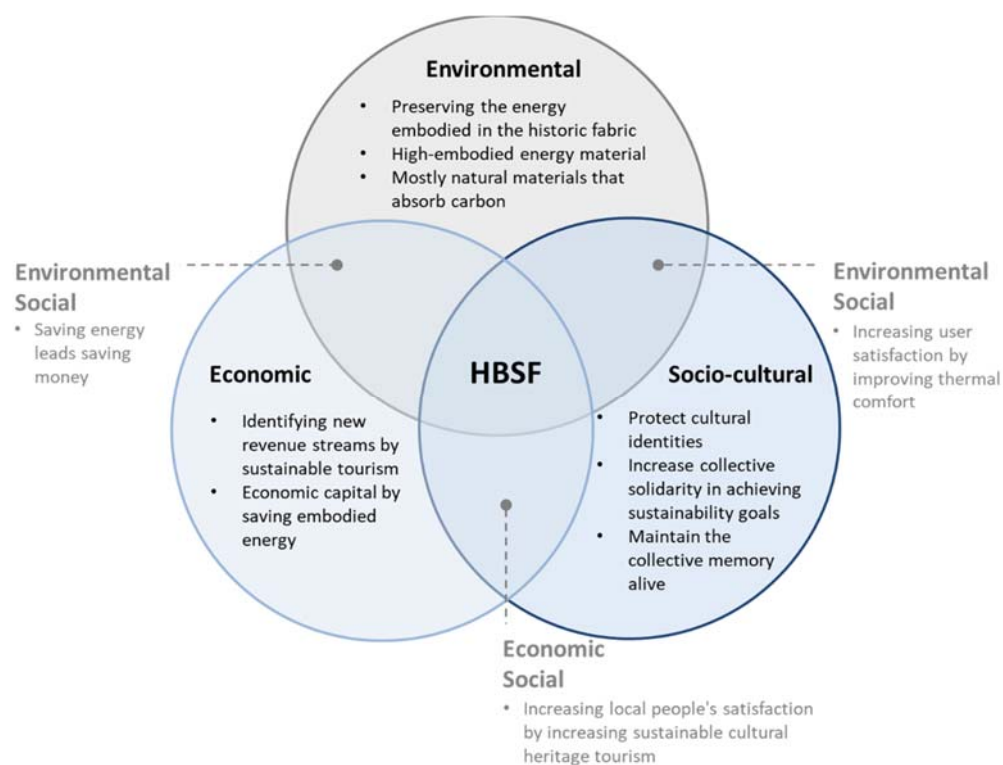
Environmental

- Preserving the energy embodied in the historic fabric
- High-embodied energy material
- Mostly natural materials that absorb carbon

Environmental
Social

- Saving energy leads saving money

Environmental
Social

- Increasing user satisfaction by improving thermal comfort

Economic

- Identifying new revenue streams by sustainable tourism
- Economic capital by saving embodied energy

HBSF

Socio-cultural

- Protect cultural identities
- Increase collective solidarity in achieving sustainability goals
- Maintain the collective memory alive

Economic
Social

- Increasing local people's satisfaction by increasing sustainable cultural heritage tourism